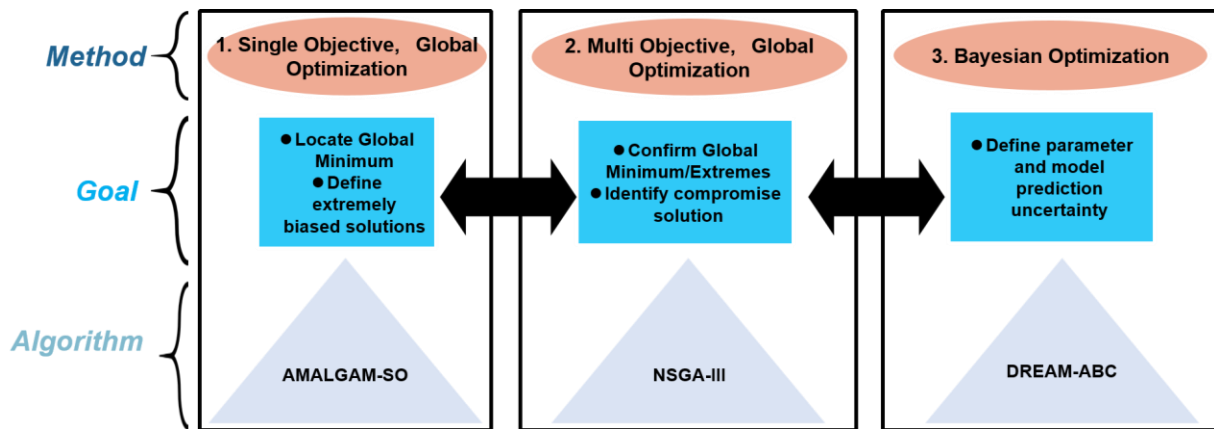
Method

Goal

Algorithm

1. Single Objective, Global Optimization

● Locate Global Minimum
● Define extremely biased solutions

AMALGAM-SO

2. Multi Objective, Global Optimization

● Confirm Global Minimum/Extremes
● Identify compromise solution

NSGA-III

3. Bayesian Optimization

● Define parameter and model prediction uncertainty

DREAM-ABC